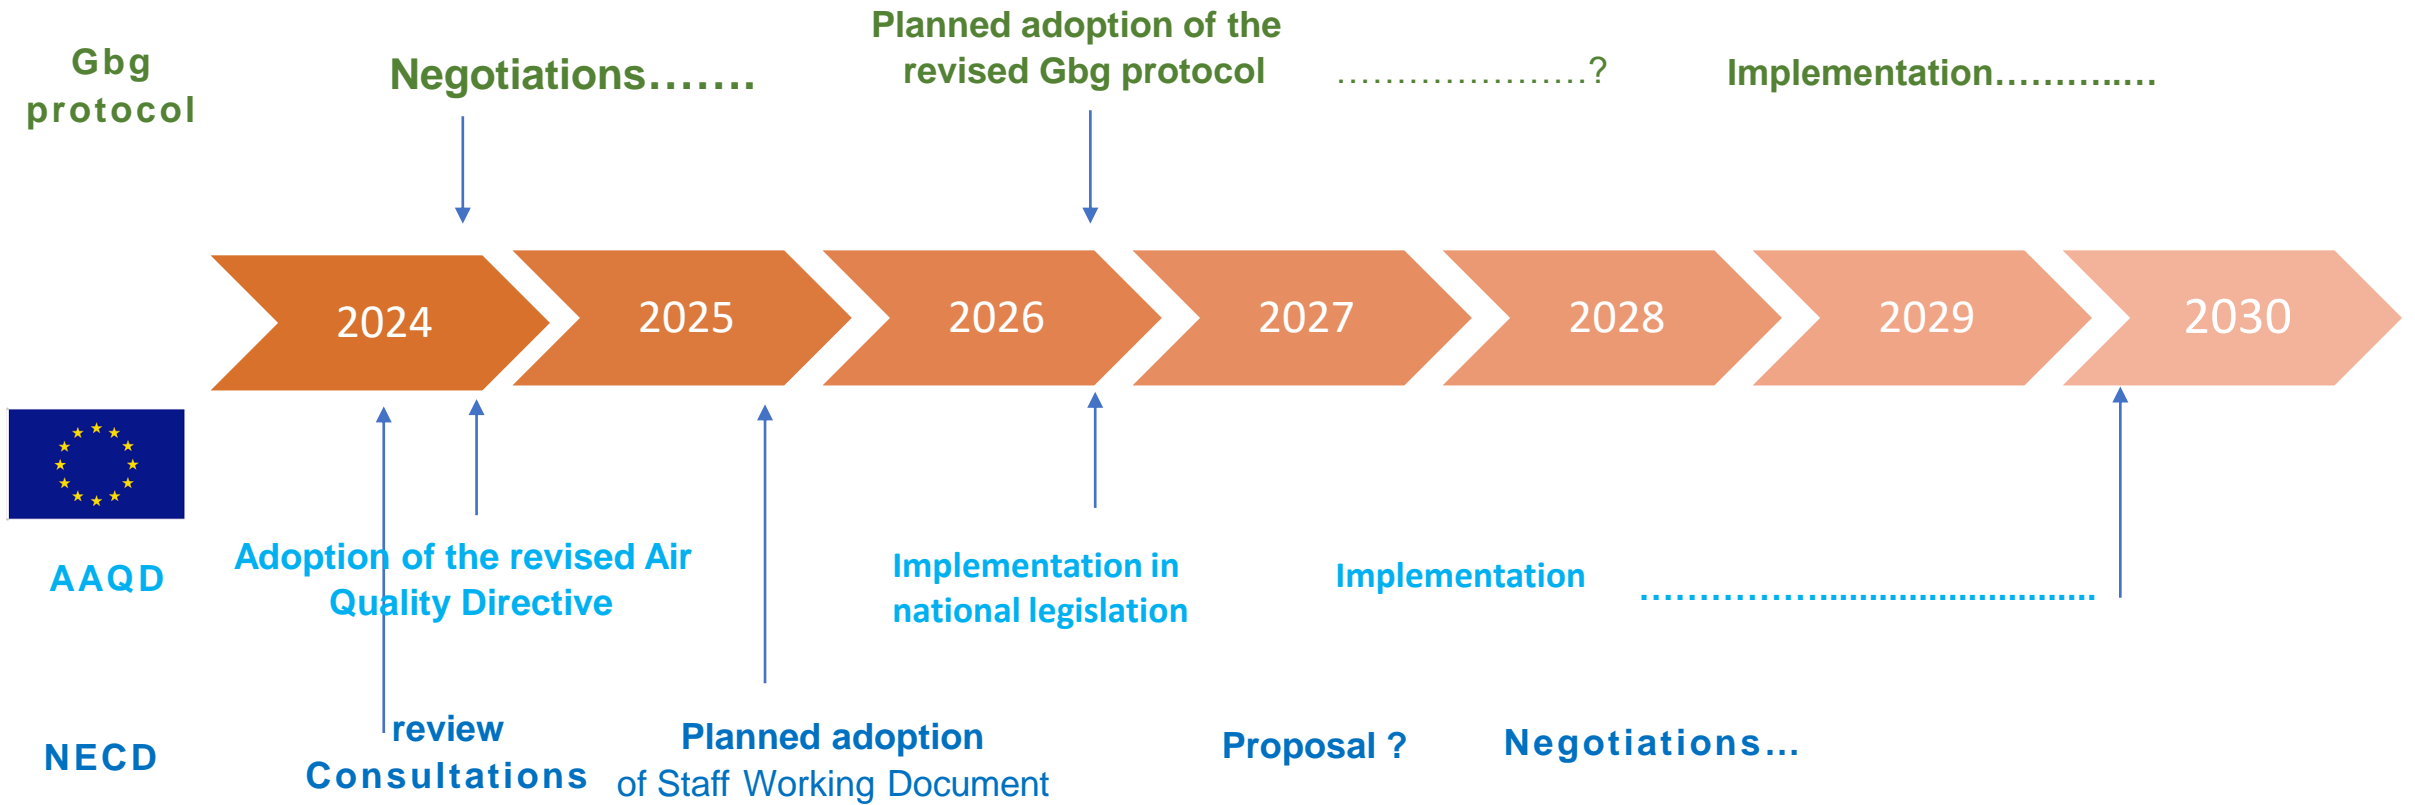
Gbg protocol

Negotiations…….

Planned adoption of the revised Gbg protocol

…………………?

Implementation………..…

2024

2025

2026

2027

2028

2029

2030

AAQD

Adoption of the revised Air Quality Directive

Implementation in national legislation

Implementation

……………………………………

NECD

review

Consultations

Planned adoption of Staff Working Document

Proposal ?

Negotiations…